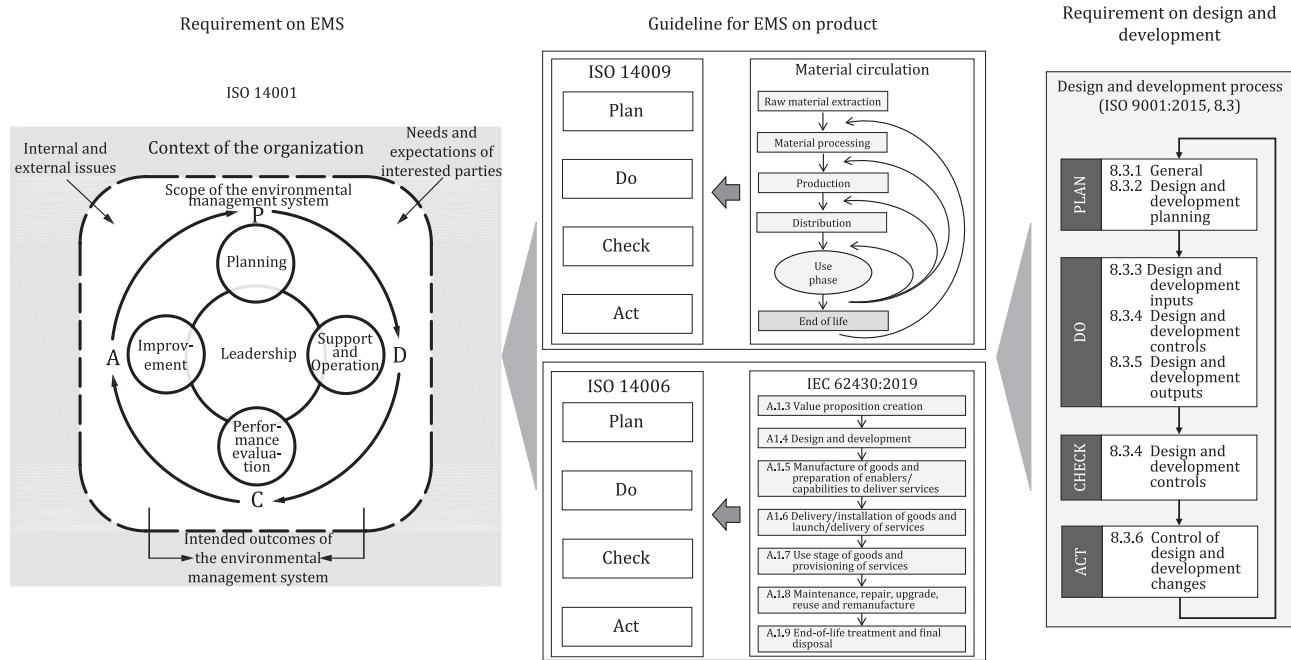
Requirement on EMS

ISO 14001

Internal and external issues

Context of the organization

Needs and expectations of interested parties

Scope of the environmental management system

P

Planning

Improvement

Leadership

Support and Operation

Performance evaluation

A

D

C

Intended outcomes of the environmental management system

Guideline for EMS on product

ISO 14009

Plan

Do

Check

Act

Material circulation

Raw material extraction

Material processing

Production

Distribution

Use phase

End of life

ISO 14006

Plan

Do

Check

Act

IEC 62430:2019

A.1.3 Value proposition creation

A1.4 Design and development

A.1.5 Manufacture of goods and preparation of enablers/ capabilities to deliver services

A.1.6 Delivery/installation of goods and launch/delivery of services

A.1.7 Use stage of goods and provisioning of services

A.1.8 Maintenance, repair, upgrade, reuse and remanufacture

A.1.9 End-of-life treatment and final disposal

Requirement on design and development

Design and development process (ISO 9001:2015, 8.3)

PLAN

8.3.1 General
8.3.2 Design and development planning

DO

8.3.3 Design and development inputs
8.3.4 Design and development controls
8.3.5 Design and development outputs

CHECK

8.3.4 Design and development controls

ACT

8.3.6 Control of design and development changes